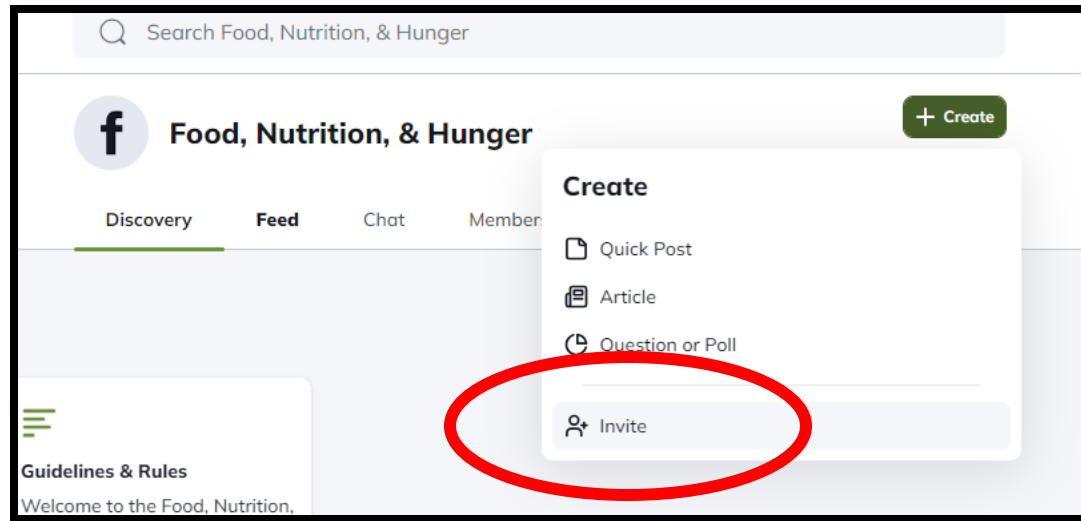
Search Food, Nutrition, & Hunger

f

Food, Nutrition, & Hunger

+ Create

Discovery

Feed

Chat

Members

Create

Quick Post

Article

Question or Poll

Invite

Guidelines & Rules

Welcome to the Food, Nutrition,